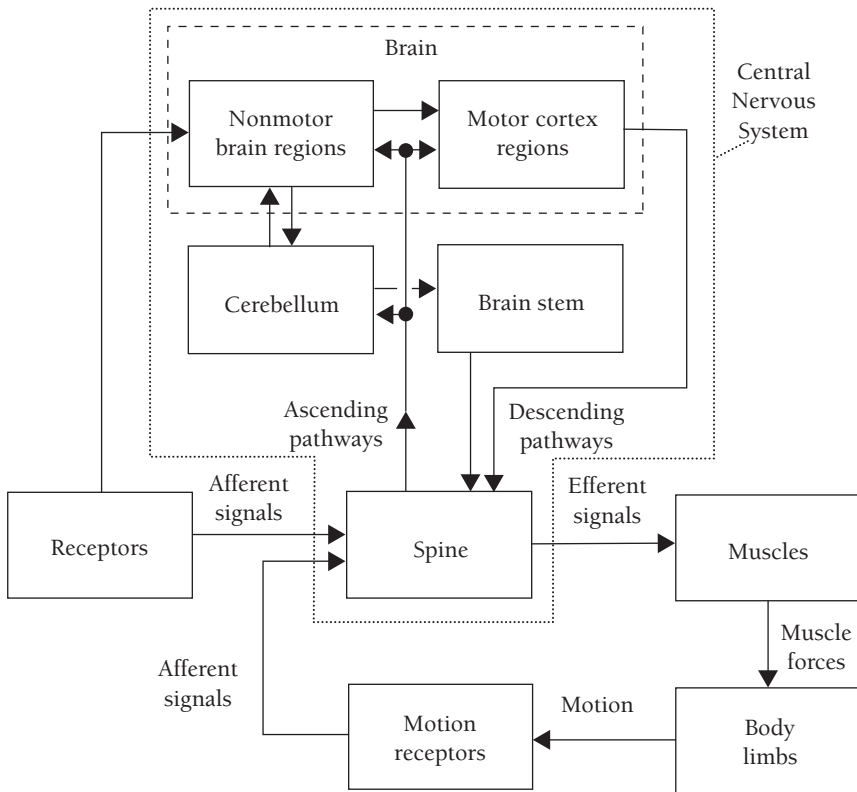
Brain

Central Nervous System

Nonmotor brain regions

Motor cortex regions

Cerebellum

Brain stem

Ascending pathways

Descending pathways

Afferent signals

Receptors

Spine

Efferent signals

Muscles

Muscle forces

Afferent signals

Motion

Motion receptors

Body limbs